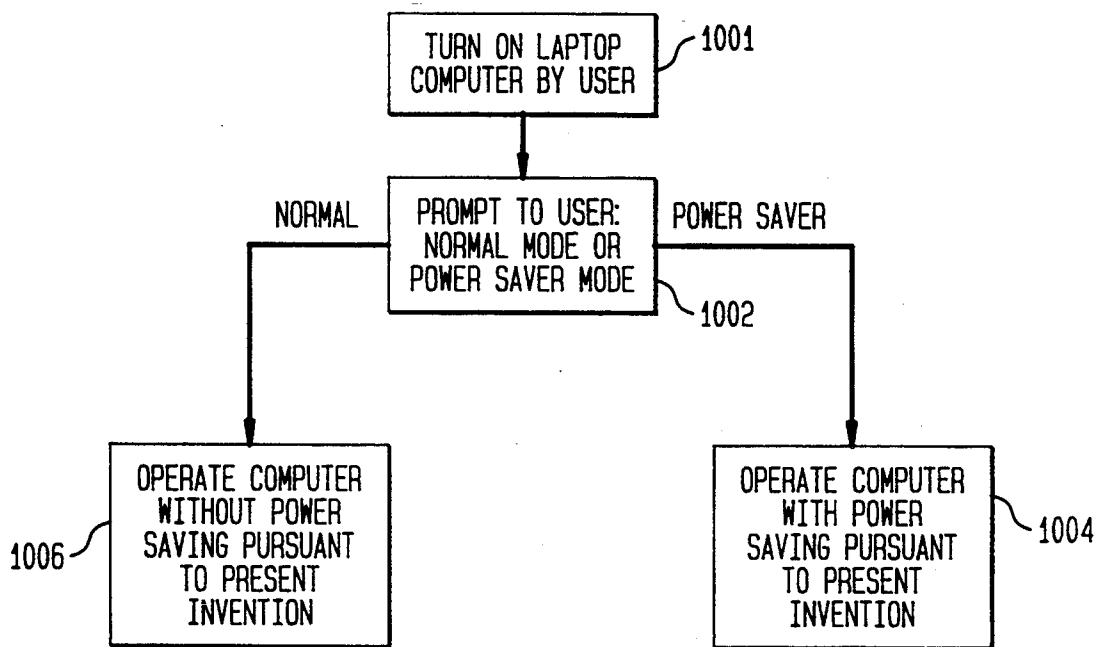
TURN ON LAPTOP COMPUTER BY USER

1001

NORMAL

PROMPT TO USER: NORMAL MODE OR POWER SAVER MODE

POWER SAVER

1002

OPERATE COMPUTER WITHOUT POWER SAVING PURSUANT TO PRESENT INVENTION

1006

OPERATE COMPUTER WITH POWER SAVING PURSUANT TO PRESENT INVENTION

1004